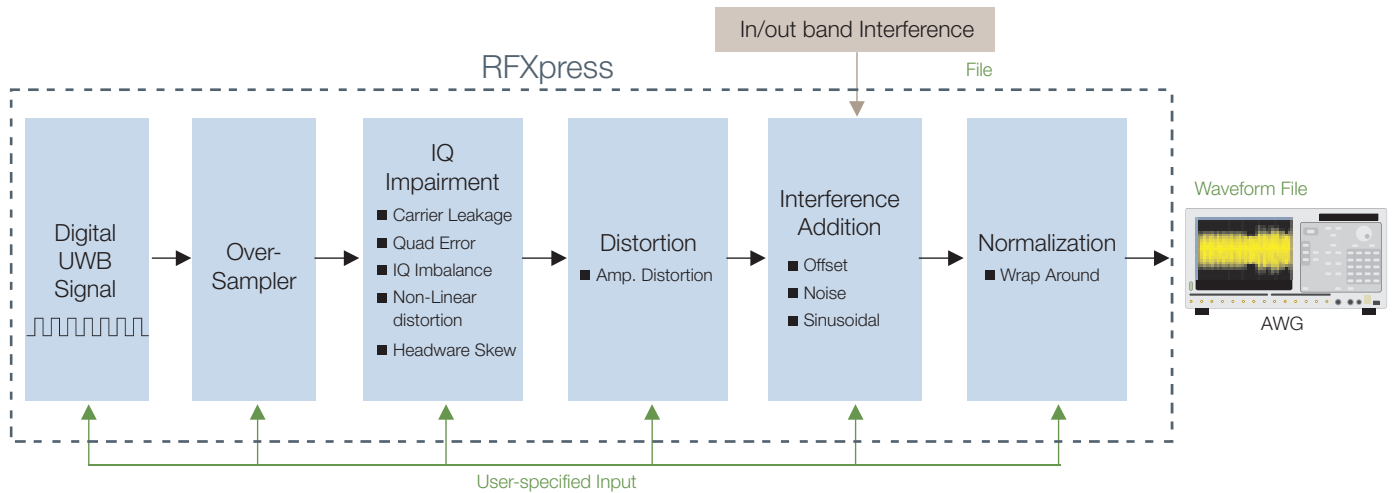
In/out band Interference

RFXpress

File

Digital UWB Signal

Over-Sampler

IQ Impairment
■ Carrier Leakage
■ Quad Error
■ IQ Imbalance
■ Non-Linear distortion
■ Headware Skew

Distortion
■ Amp. Distortion

Interference Addition
■ Offset
■ Noise
■ Sinusoidal

Normalization
■ Wrap Around

Waveform File

AWG

User-specified Input